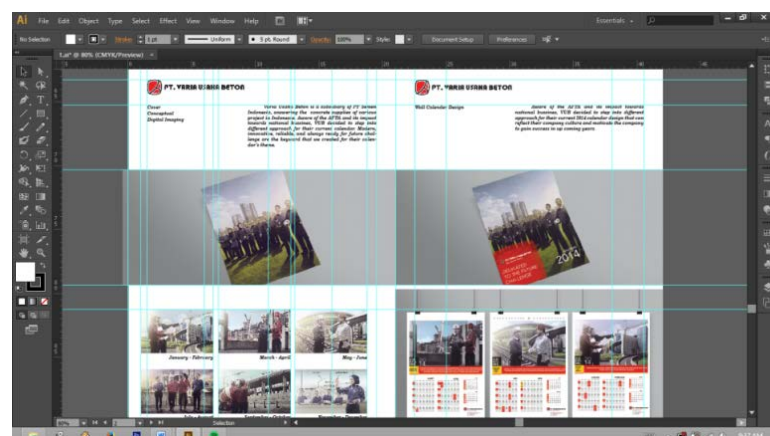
Ai File Edit Object Type Select Effect View Window Help

Essentials

No Selection Stroke 1 pt Uniform 5 pt. Round Opacity 100% Style: Document Setup Preferences

1.ai* @ 90% (CMYK/Preview)

PT. VARIA USAHA BETON

Cover
Conceptual
Digital Imaging

Varia Usaha Beton is a subsidiary of PT Semen Indonesia, answering the concrete supplies of various project in Indonesia. Aware of the AFTA and its impact towards national business, VUB decided to step into different approach for their current calendar. Mature, innovative, reliable, and always ready for future challenge are the keyword that we created for their calendar's theme.

PT. VARIA USAHA BETON

Wall Calendar Design

Aware of the AFTA and its impact towards national business, VUB decided to step into different approach for their current 2014 calendar design that can reflect their company culture and motivate the company to gain success in up coming years

DEDICATED TO THE FUTURE CHALLENGE

2014

January - February

March - April

May - June

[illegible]

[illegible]

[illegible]

90%

Selection